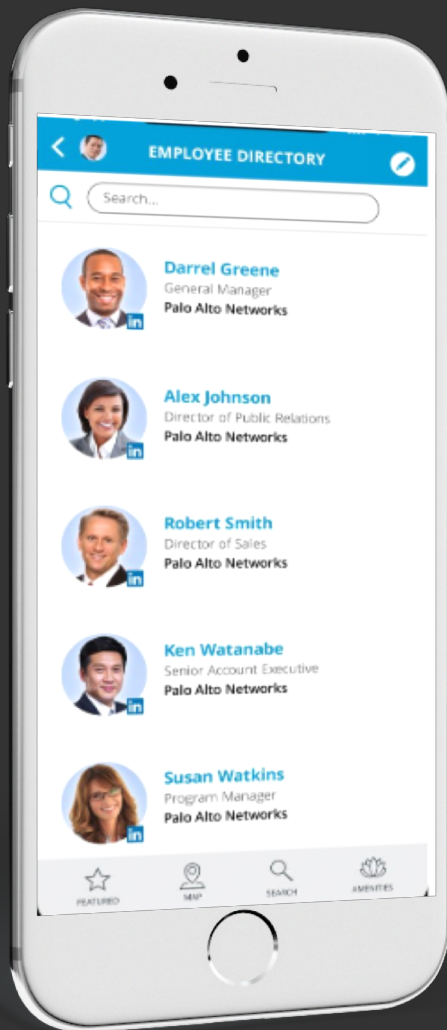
EMPLOYEE DIRECTORY

Search...

Darrel Greene
General Manager
Palo Alto Networks

in

Alex Johnson
Director of Public Relations
Palo Alto Networks

in

Robert Smith
Director of Sales
Palo Alto Networks

in

Ken Watanabe
Senior Account Executive
Palo Alto Networks

in

Susan Watkins
Program Manager
Palo Alto Networks

in

FEATURED
MAP
SEARCH
AMENITIES